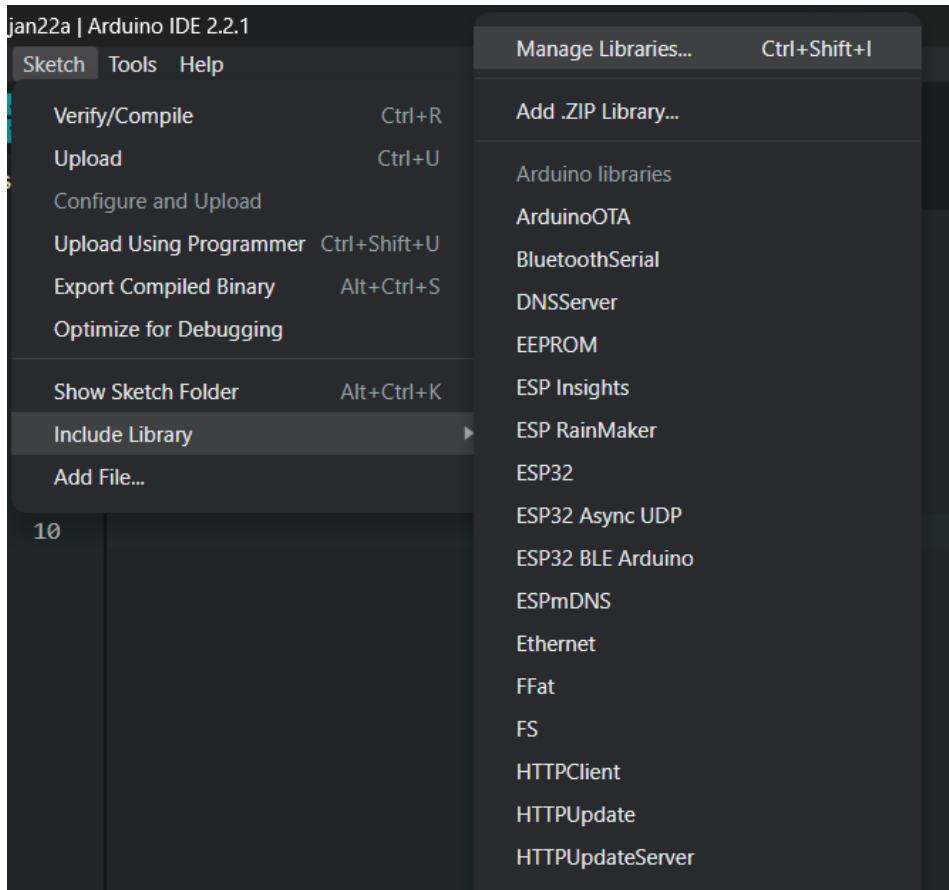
jan22a | Arduino IDE 2.2.1

Sketch Tools Help

Verify/Compile Ctrl+R
Upload Ctrl+U
Configure and Upload
Upload Using Programmer Ctrl+Shift+U
Export Compiled Binary Alt+Ctrl+S
Optimize for Debugging

Show Sketch Folder Alt+Ctrl+K
Include Library
Add File...

10

Manage Libraries... Ctrl+Shift+I

Add .ZIP Library...

Arduino libraries
ArduinoOTA
BluetoothSerial
DNSServer
EEPROM
ESP Insights
ESP RainMaker
ESP32
ESP32 Async UDP
ESP32 BLE Arduino
ESPmDNS
Ethernet
FFat
FS
HTTPClient
HTTPUpdate
HTTPUpdateServer